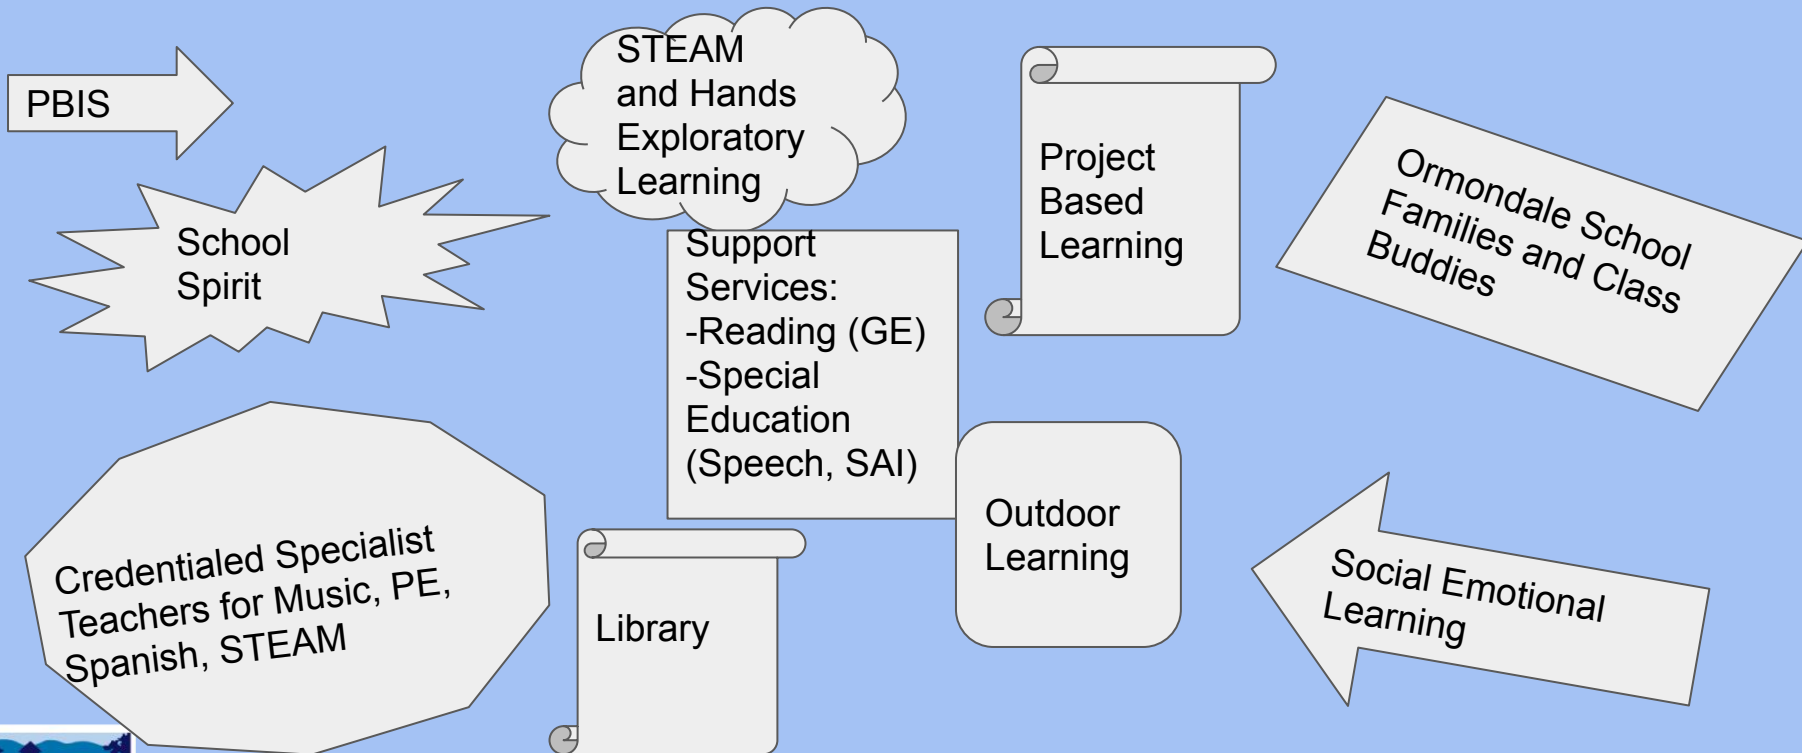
PBIS

STEAM and Hands Exploratory Learning

Project Based Learning

Ormondale School Families and Class Buddies

School Spirit

Support Services:
-Reading (GE)
-Special Education (Speech, SAI)

Outdoor Learning

Credentialed Specialist Teachers for Music, PE, Spanish, STEAM

Library

Social Emotional Learning